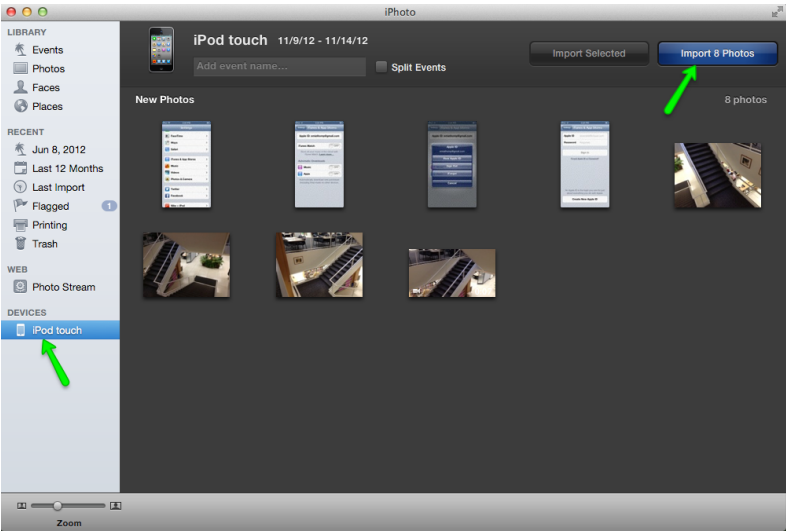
iPhoto

LIBRARY
Events
Photos
Faces
Places

RECENT
Jun 8, 2012
Last 12 Months
Last Import
Flagged 1
Printing
Trash

WEB
Photo Stream

DEVICES
iPod touch

iPod touch 11/9/12 - 11/14/12
Add event name...
Split Events
Import Selected
Import 8 Photos

New Photos
8 photos

Zoom